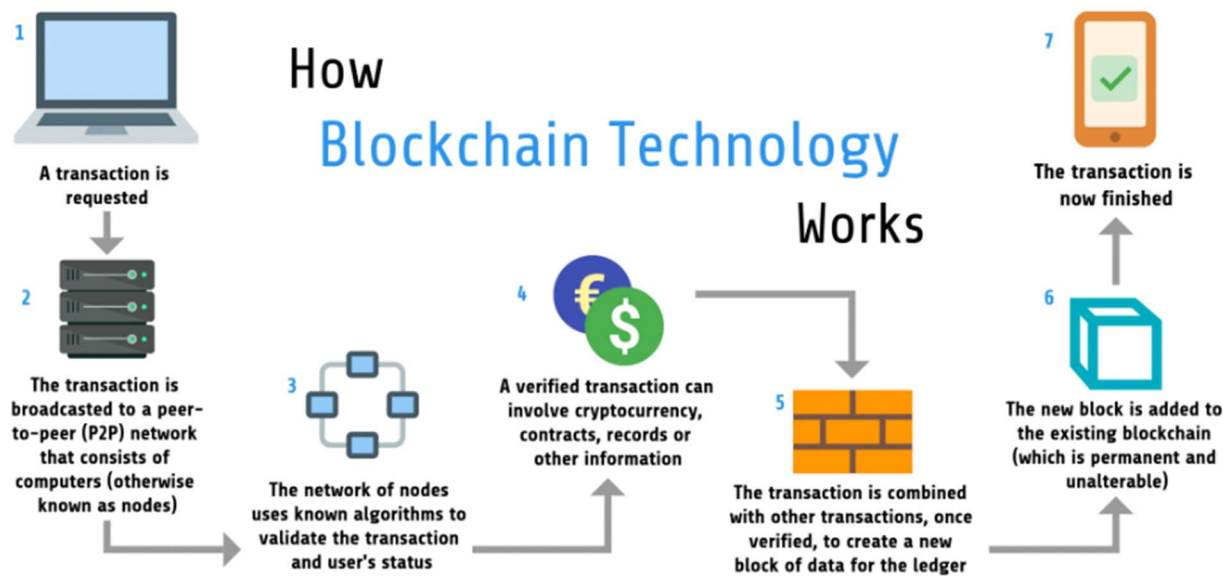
1

A transaction is requested

How

Blockchain Technology

Works

7

The transaction is now finished

2

The transaction is broadcasted to a peer-to-peer (P2P) network that consists of computers (otherwise known as nodes)

3

The network of nodes uses known algorithms to validate the transaction and user's status

4

€

$

A verified transaction can involve cryptocurrency, contracts, records or other information

5

The transaction is combined with other transactions, once verified, to create a new block of data for the ledger

6

The new block is added to the existing blockchain (which is permanent and unalterable)